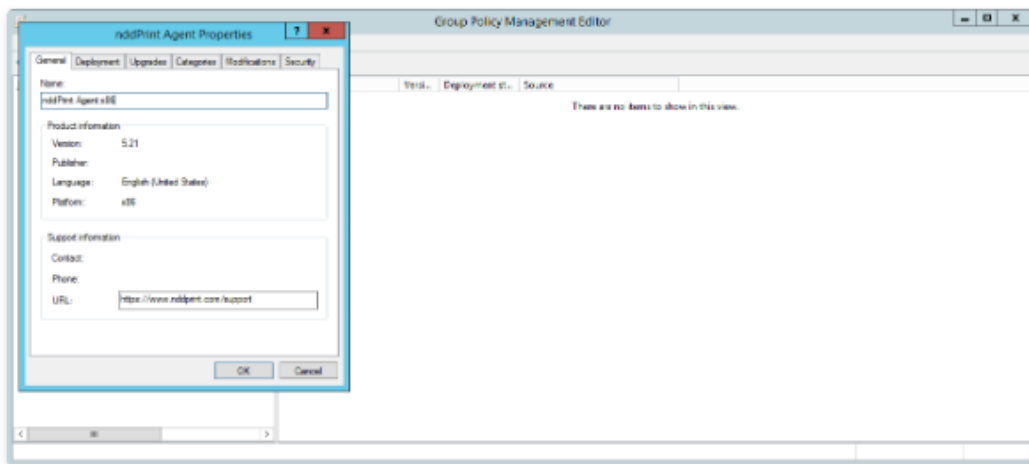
nddPrint Agent Properties
?
x
Group Policy Management Editor
General
Deployment
Upgrades
Categories
Modifications
Security
Name:
nddPrint Agent x86
Product information
Version:
5.21
Publisher:
Language:
English (United States)
Platform:
x86
Support information
Contact:
Phone:
URL:
https://www.nddprint.com/support
OK
Cancel
Versi...
Deployment st...
Source
There are no items to show in this view.